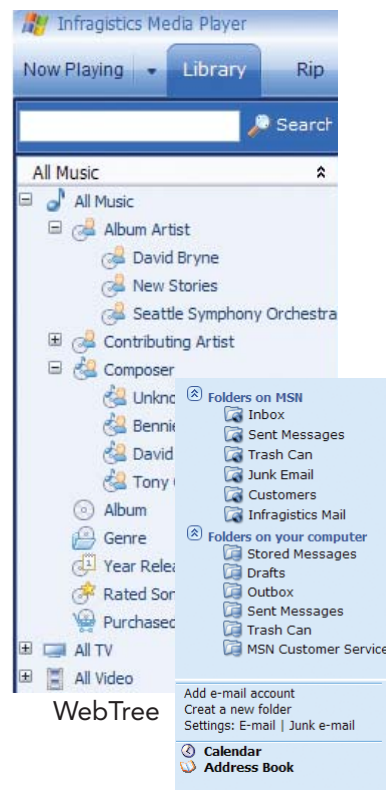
Infragistics Media Player

Now Playing

Library

Rip

Search

All Music

All Music

Album Artist

David Bryne

New Stories

Seattle Symphony Orchestra

Contributing Artist

Composer

Unkno

Bennie

David

Tony

Album

Genre

Year Relea

Rated Son

Purchase

All TV

All Video

WebTree

Folders on MSN

Inbox

Sent Messages

Trash Can

Junk Email

Customers

Infragistics Mail

Folders on your computer

Stored Messages

Drafts

Outbox

Sent Messages

Trash Can

MSN Customer Service

Add e-mail account

Create a new folder

Settings: E-mail | Junk e-mail

Calendar

Address Book